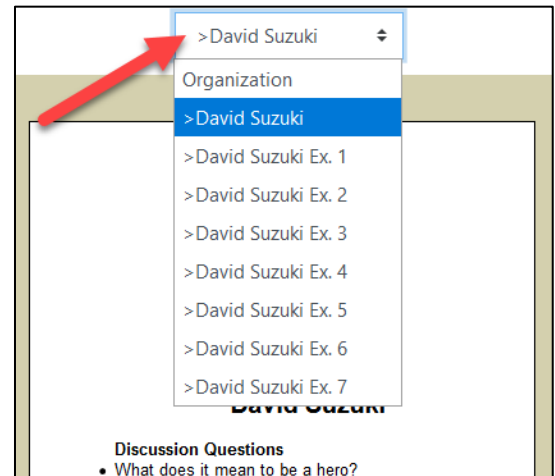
>David Suzuki

Organization
>David Suzuki
>David Suzuki Ex. 1
>David Suzuki Ex. 2
>David Suzuki Ex. 3
>David Suzuki Ex. 4
>David Suzuki Ex. 5
>David Suzuki Ex. 6
>David Suzuki Ex. 7

David Suzuki

Discussion Questions
• What does it mean to be a hero?